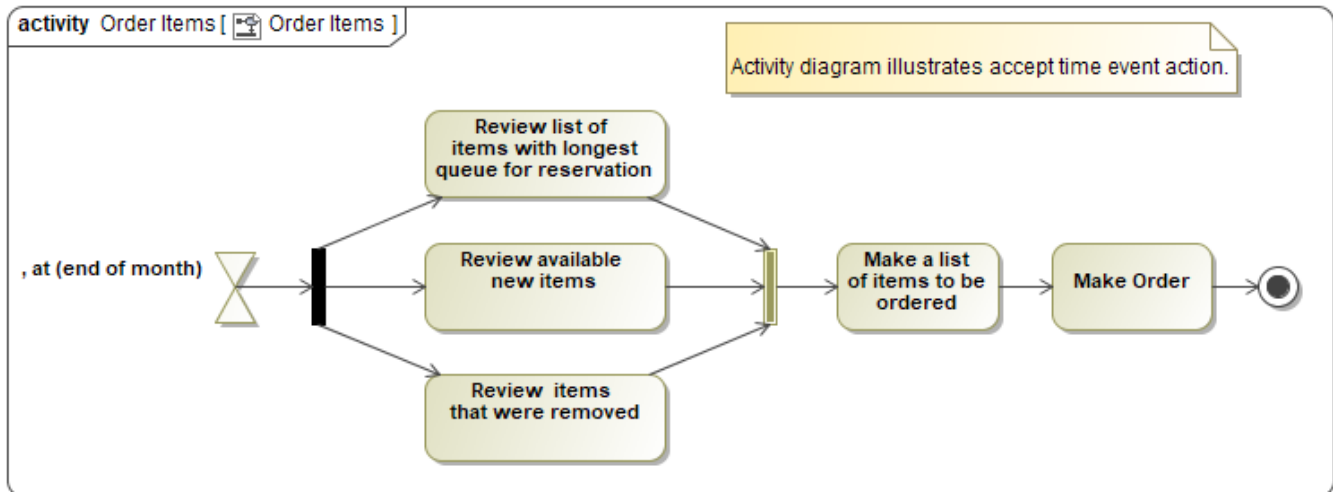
activity Order Items [ Order Items ]

Activity diagram illustrates accept time event action.

, at (end of month)

Review list of items with longest queue for reservation

Review available new items

Review items that were removed

Make a list of items to be ordered

Make Order